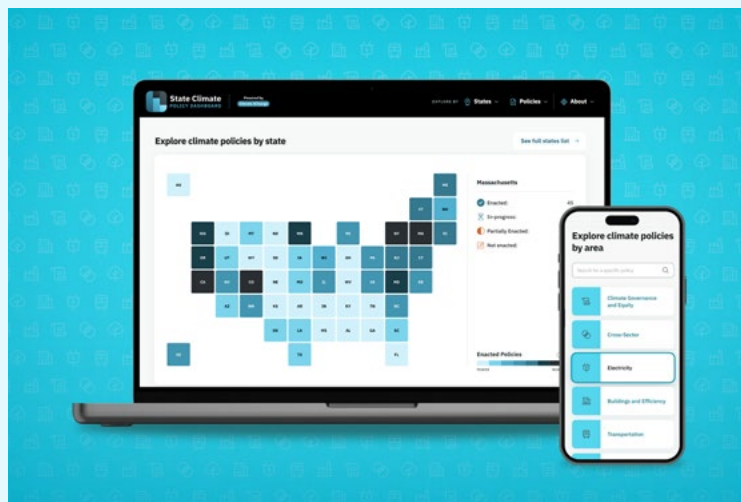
State Climate
POLICY DASHBOARD

EXPLORE BY States Policies About

Explore climate policies by state

See full states list →

AK

ME

VT NH

WA ID MT ND MN WI MI NY MA RI

OR UT WY SD IA IL IN OH PA NJ CT

CA NV CO NE MO KY WV VA MD DE

AZ NM KS AR TN NC SC

OK LA MS AL GA DC

HI TX FL

Massachusetts

Enacted: 45

In-progress:

Partially Enacted:

Not enacted:

Enacted Policies

Explore climate policies by area

Search for a specific policy

Climate Governance and Equity

Cross-Sector

Electricity

Buildings and Efficiency

Transportation